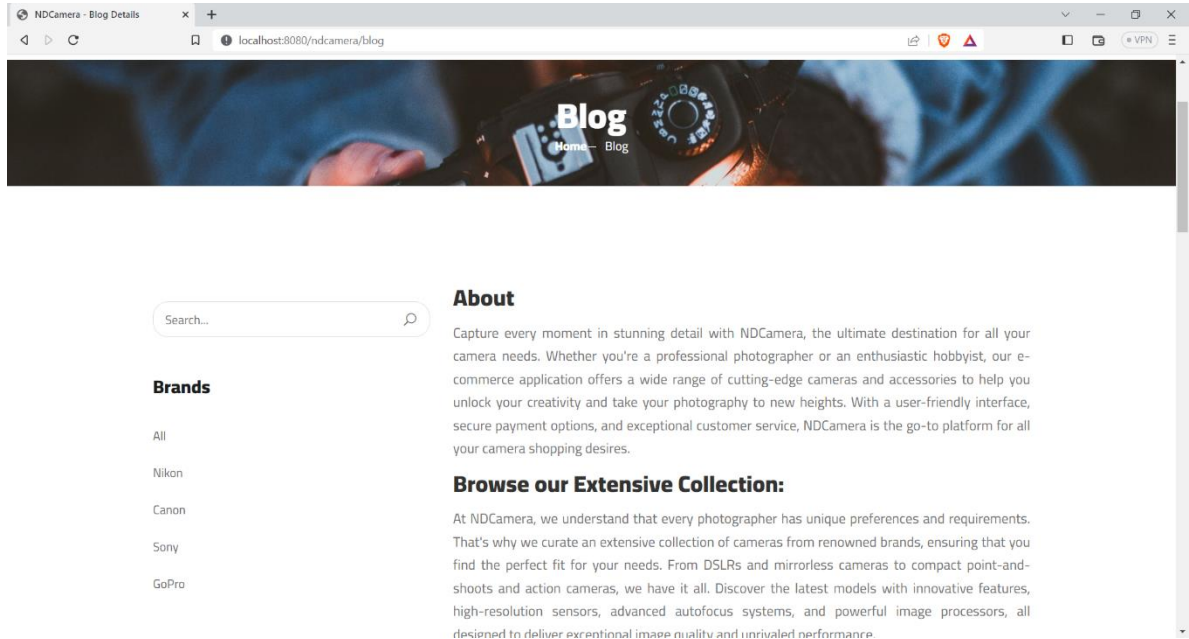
NDCamera - Blog Details × +

localhost:8080/ndcamera/blog

VPN

Blog

Home — Blog

Search...

Brands

All

Nikon

Canon

Sony

GoPro

About

Capture every moment in stunning detail with NDCamera, the ultimate destination for all your camera needs. Whether you're a professional photographer or an enthusiastic hobbyist, our e-commerce application offers a wide range of cutting-edge cameras and accessories to help you unlock your creativity and take your photography to new heights. With a user-friendly interface, secure payment options, and exceptional customer service, NDCamera is the go-to platform for all your camera shopping desires.

Browse our Extensive Collection:

At NDCamera, we understand that every photographer has unique preferences and requirements. That's why we curate an extensive collection of cameras from renowned brands, ensuring that you find the perfect fit for your needs. From DSLRs and mirrorless cameras to compact point-and-shoots and action cameras, we have it all. Discover the latest models with innovative features, high-resolution sensors, advanced autofocus systems, and powerful image processors, all designed to deliver exceptional image quality and unrivaled performance.